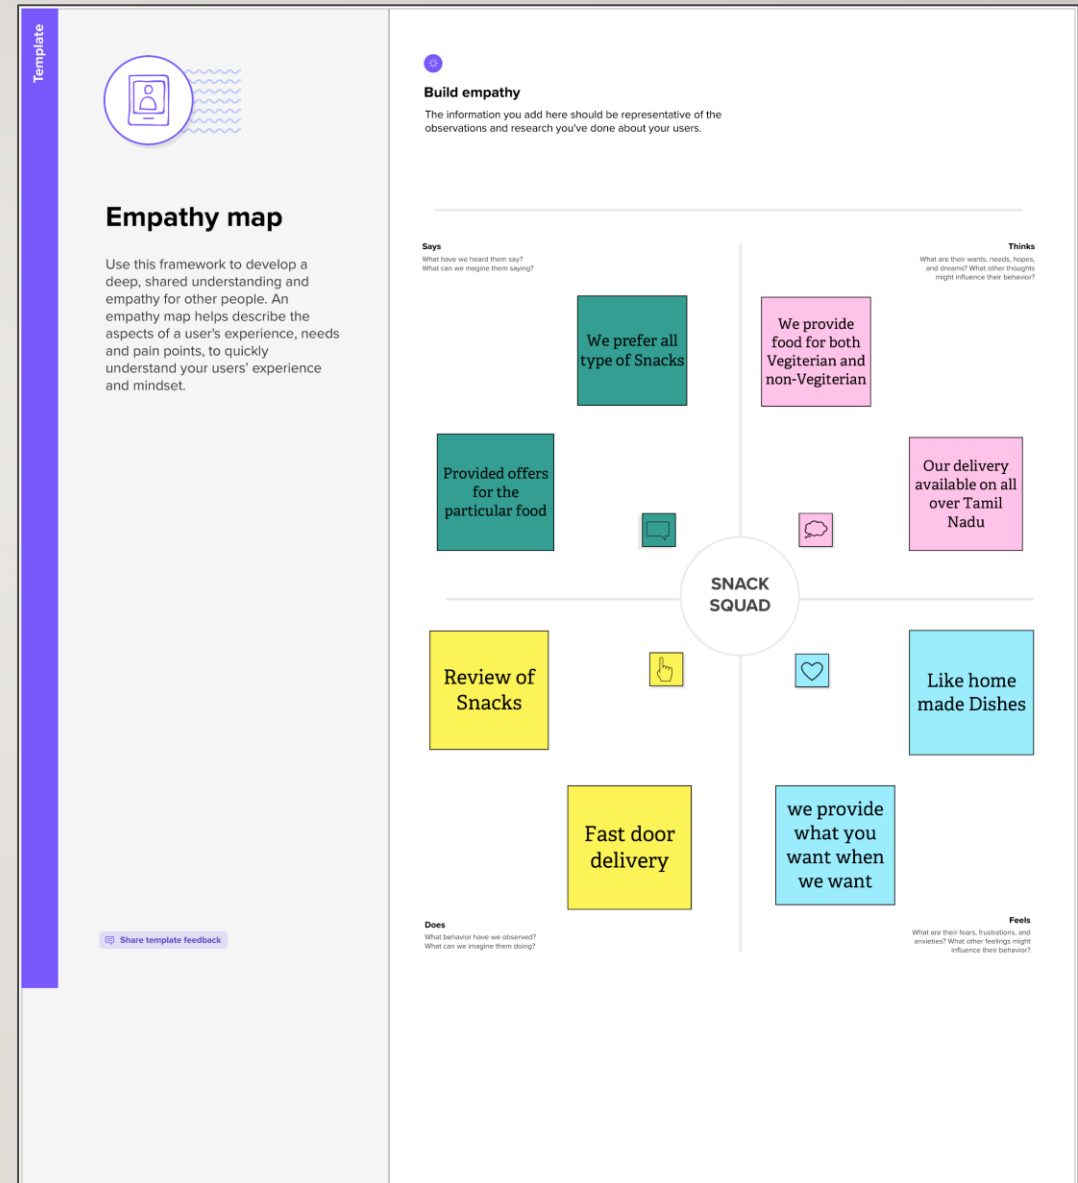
Template

Empathy map

Use this framework to develop a deep, shared understanding and empathy for other people. An empathy map helps describe the aspects of a user's experience, needs and pain points, to quickly understand your users' experience and mindset.

Share template feedback

Build empathy

The information you add here should be representative of the observations and research you've done about your users.

Says
What have we heard them say?
What can we imagine them saying?

Thinks
What are their wants, needs, hopes, and dreams? What other thoughts might influence their behavior?

We prefer all type of Snacks

We provide food for both Vegiterian and non-Vegiterian

Provided offers for the particular food

Our delivery available on all over Tamil Nadu

SNACK SQUAD

Review of Snacks

Like home made Dishes

Fast door delivery

we provide what you want when we want

Does
What behavior have we observed?
What can we imagine them doing?

Feels
What are their fears, frustrations, and anxieties? What other feelings might influence their behavior?